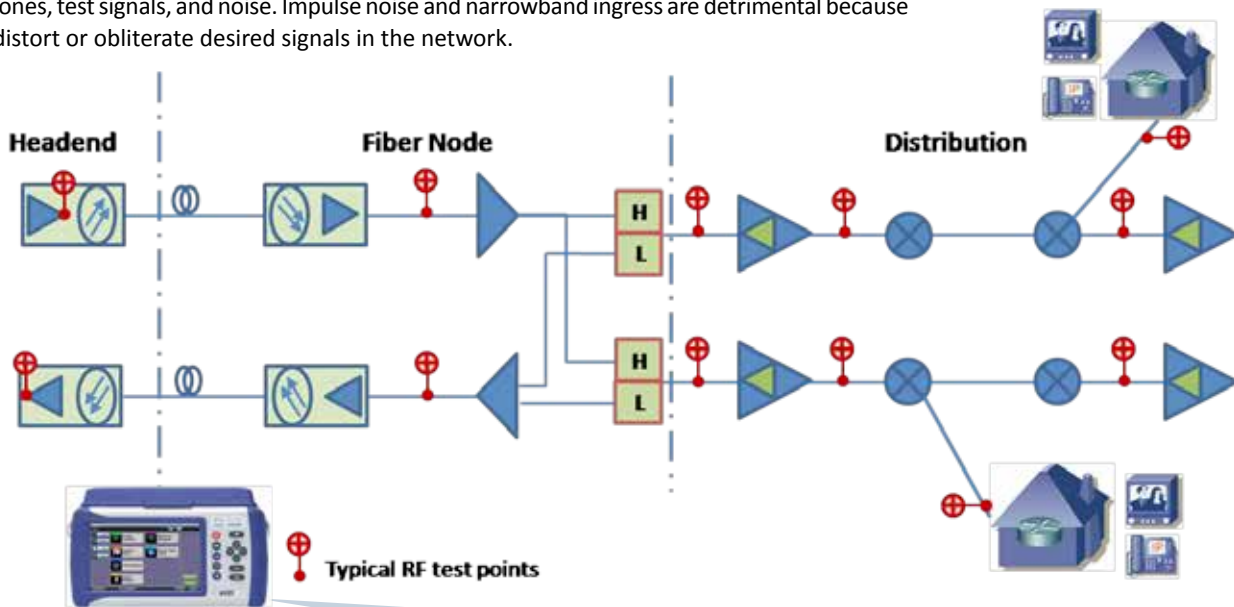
ones, test signals, and noise. Impulse noise and narrowband ingress are detrimental because distort or obliterate desired signals in the network.

Headend

Fiber Node

Distribution

H

L

H

L

Typical RF test points